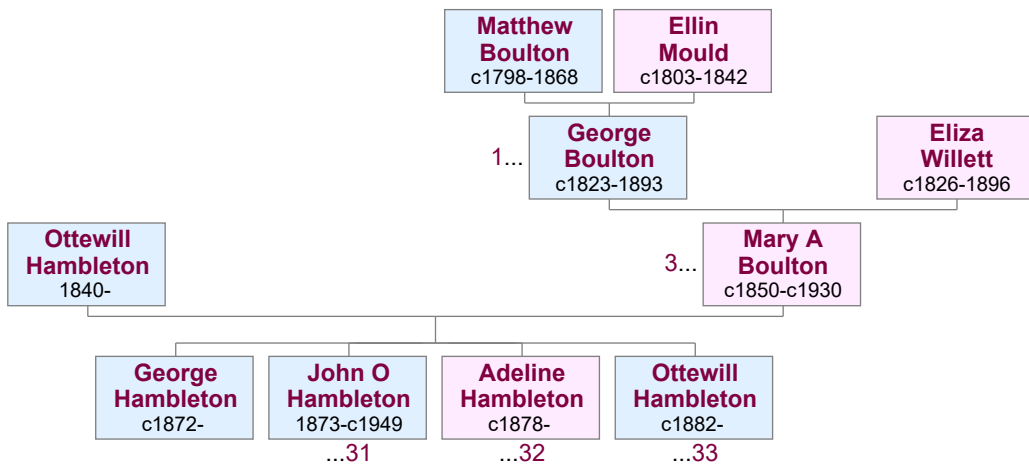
Matthew Boulton
c1798-1868

Ellin Mould
c1803-1842

1...

George Boulton
c1823-1893

Eliza Willett
c1826-1896

Ottewill Hambleton
1840-

3...

Mary A Boulton
c1850-c1930

George Hambleton
c1872-

John O Hambleton
1873-c1949
...31

Adeline Hambleton
c1878-
...32

Ottewill Hambleton
c1882-
...33